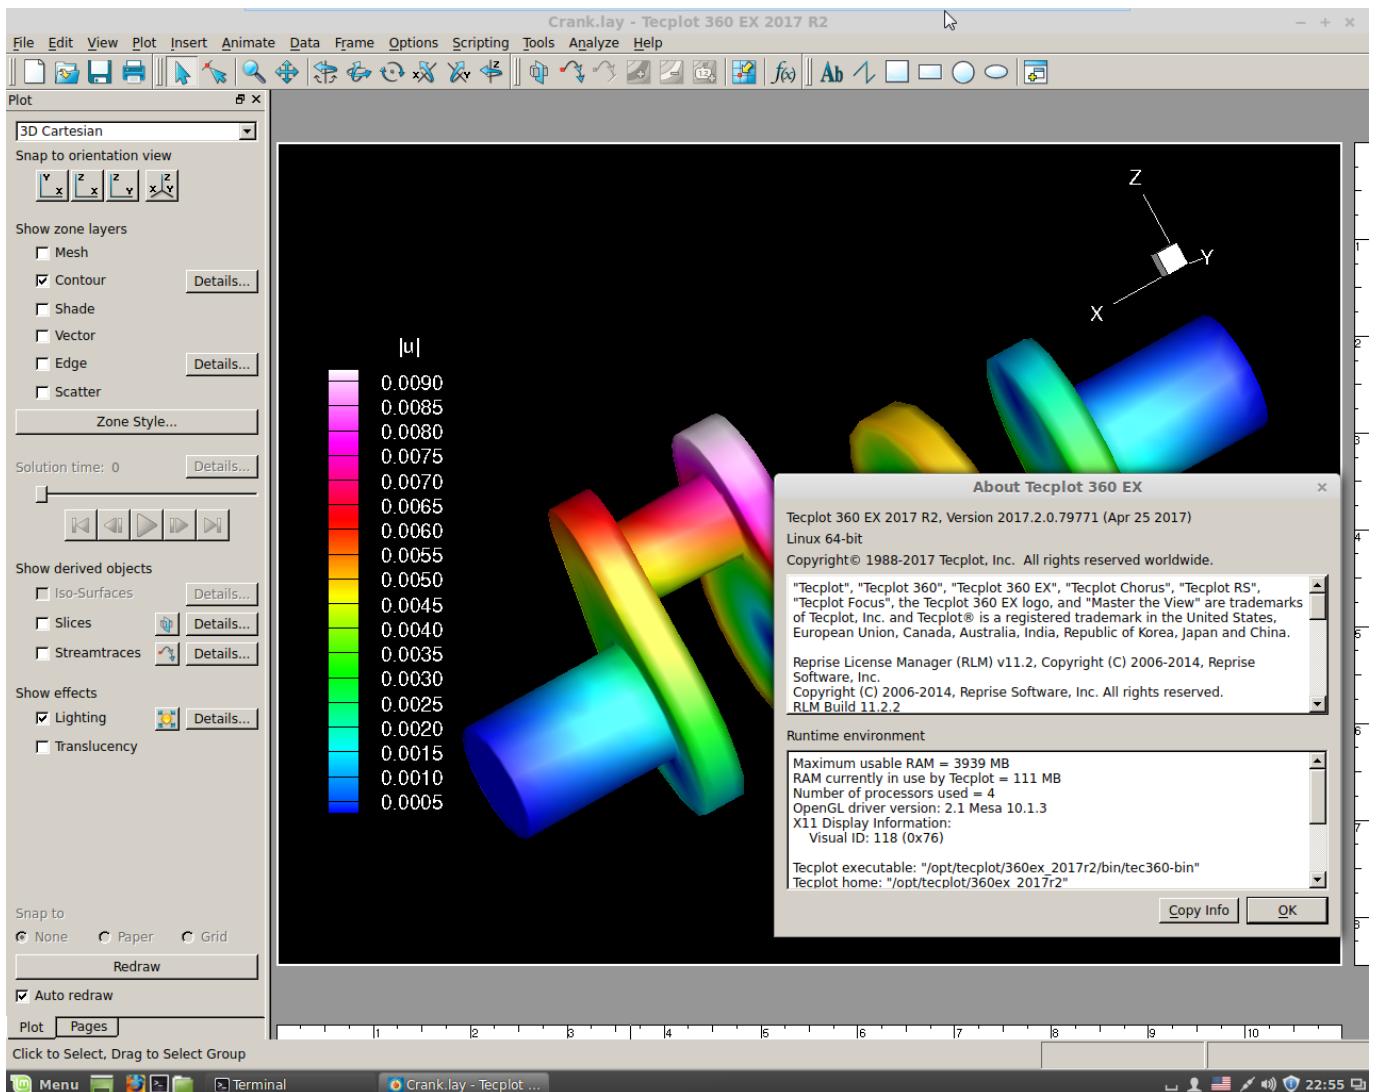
Crank.lay - Tecplot 360 EX 2017 R2

File Edit View Plot Insert Animate Data Frame Options Scripting Tools Analyze Help

Plot

3D Cartesian

Snap to orientation view

Show zone layers

Mesh

Contour Details...

Shade

Vector

Edge Details...

Scatter

Zone Style...

Solution time: 0 Details...

Show derived objects

Iso-Surfaces Details...

Slices Details...

Streamtraces Details...

Show effects

Lighting Details...

Translucency

Snap to

None Paper Grid

Redraw

Auto redraw

Plot Pages

|u|

0.0090
0.0085
0.0080
0.0075
0.0070
0.0065
0.0060
0.0055
0.0050
0.0045
0.0040
0.0035
0.0030
0.0025
0.0020
0.0015
0.0010
0.0005

Z
Y
X

About Tecplot 360 EX

Tecplot 360 EX 2017 R2, Version 2017.2.0.79771 (Apr 25 2017)

Linux 64-bit

Copyright© 1988-2017 Tecplot, Inc. All rights reserved worldwide.

"Tecplot", "Tecplot 360", "Tecplot 360 EX", "Tecplot Chorus", "Tecplot RS", "Tecplot Focus", the Tecplot 360 EX logo, and "Master the View" are trademarks of Tecplot, Inc. and Tecplot® is a registered trademark in the United States, European Union, Canada, Australia, India, Republic of Korea, Japan and China.

Reprise License Manager (RLM) v11.2, Copyright (C) 2006-2014, Reprise Software, Inc.
Copyright (C) 2006-2014, Reprise Software, Inc. All rights reserved.
RLM Build 11.2.2

Runtime environment

Maximum usable RAM = 3939 MB
RAM currently in use by Tecplot = 111 MB
Number of processors used = 4
OpenGL driver version: 2.1 Mesa 10.1.3
X11 Display Information:
Visual ID: 118 (0x76)

Tecplot executable: "/opt/tecplot/360ex_2017r2/bin/tec360-bin"
Tecplot home: "/opt/tecplot/360ex_2017r2"

Copy Info OK

1 2 3 4 5 6 7 8 9 10

Click to Select, Drag to Select Group

Menu Terminal Crank.lay - Tecplot ... 22:55